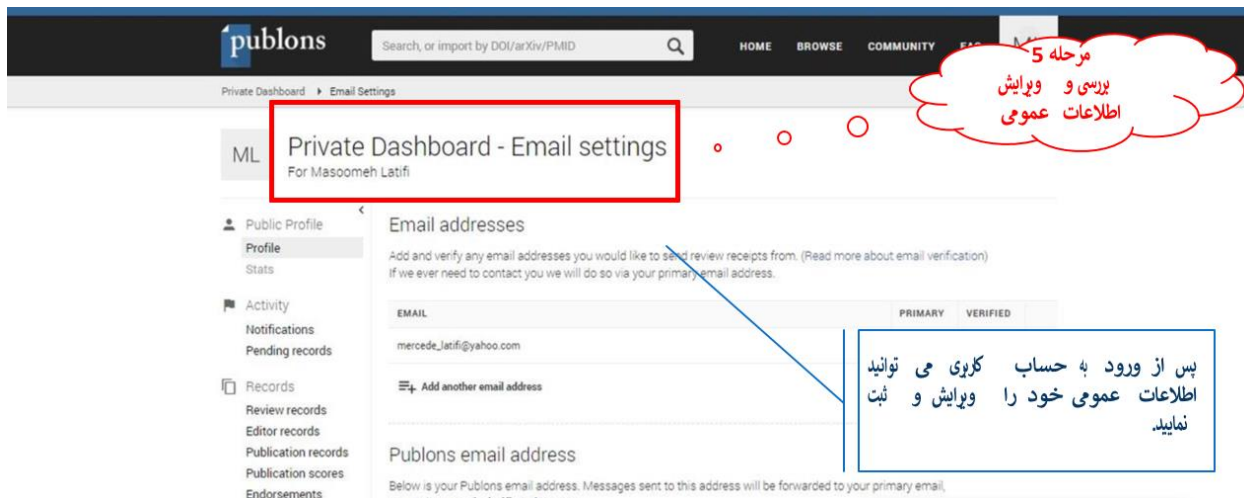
publons

Search, or import by DOI/arXiv/PMID

HOME BROWSE COMMUNITY FAQ ML

مرحله 5
بررسی و ویرایش اطلاعات عمومی

Private Dashboard ▸ Email Settings

ML

Private Dashboard - Email settings
For Masoomeh Latifi

Public Profile
Profile
Stats

Activity
Notifications
Pending records

Records
Review records
Editor records
Publication records
Publication scores
Endorsements

Email addresses

Add and verify any email addresses you would like to send review receipts from. (Read more about email verification)
If we ever need to contact you we will do so via your primary email address.

| EMAIL | PRIMARY | VERIFIED |
|---|---|---|
| mercede_latifi@yahoo.com | | |

Add another email address

پس از ورود به حساب کاربری می توانید اطلاعات عمومی خود را ویرایش و ثبت نمایید.

Publons email address

Below is your Publons email address. Messages sent to this address will be forwarded to your primary email,